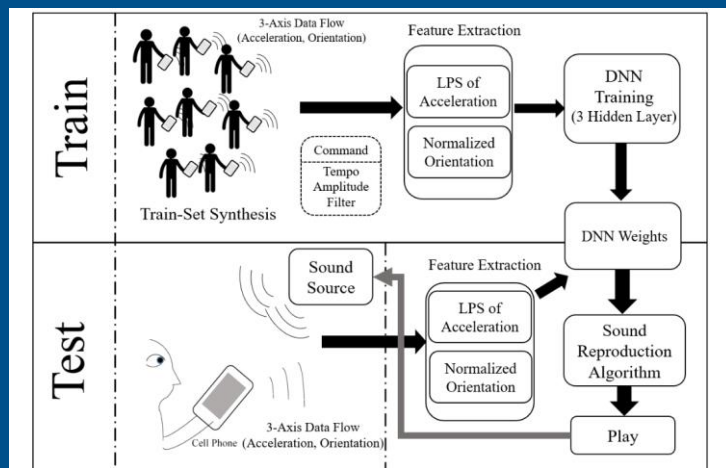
Train

3-Axis Data Flow (Acceleration, Orientation)

Feature Extraction

LPS of Acceleration

Normalized Orientation

DNN Training (3 Hidden Layer)

Command

Tempo Amplitude Filter

Train-Set Synthesis

DNN Weights

Test

Sound Source

Feature Extraction

LPS of Acceleration

Normalized Orientation

Sound Reproduction Algorithm

Cell Phone

3-Axis Data Flow (Acceleration, Orientation)

Play